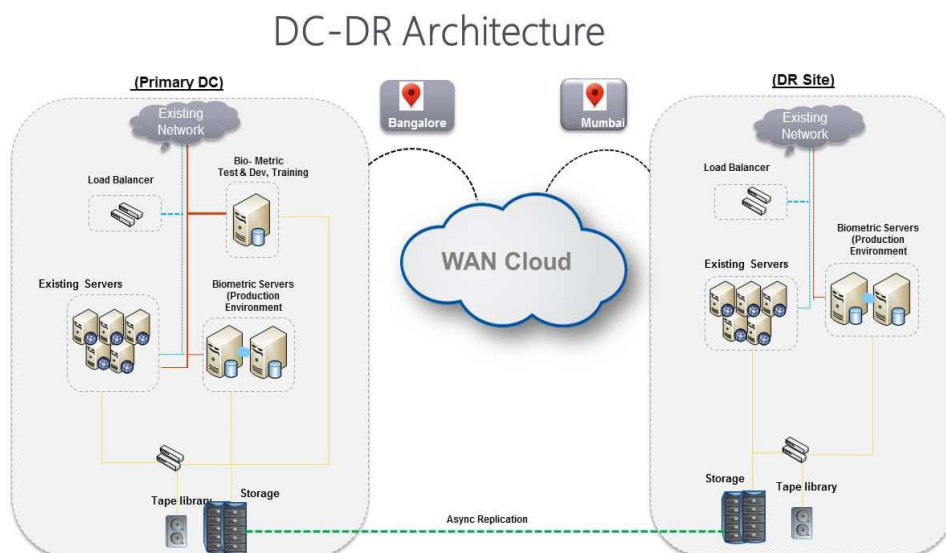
DC-DR Architecture

(Primary DC)

Existing Network

Load Balancer

Bio- Metric Test & Dev, Training

Existing Servers

Biometric Servers (Production Environment

Tape library

Storage

Bangalore

Mumbai

WAN Cloud

Async Replication

(DR Site)

Existing Network

Load Balancer

Biometric Servers (Production Environment

Existing Servers

Storage

Tape library